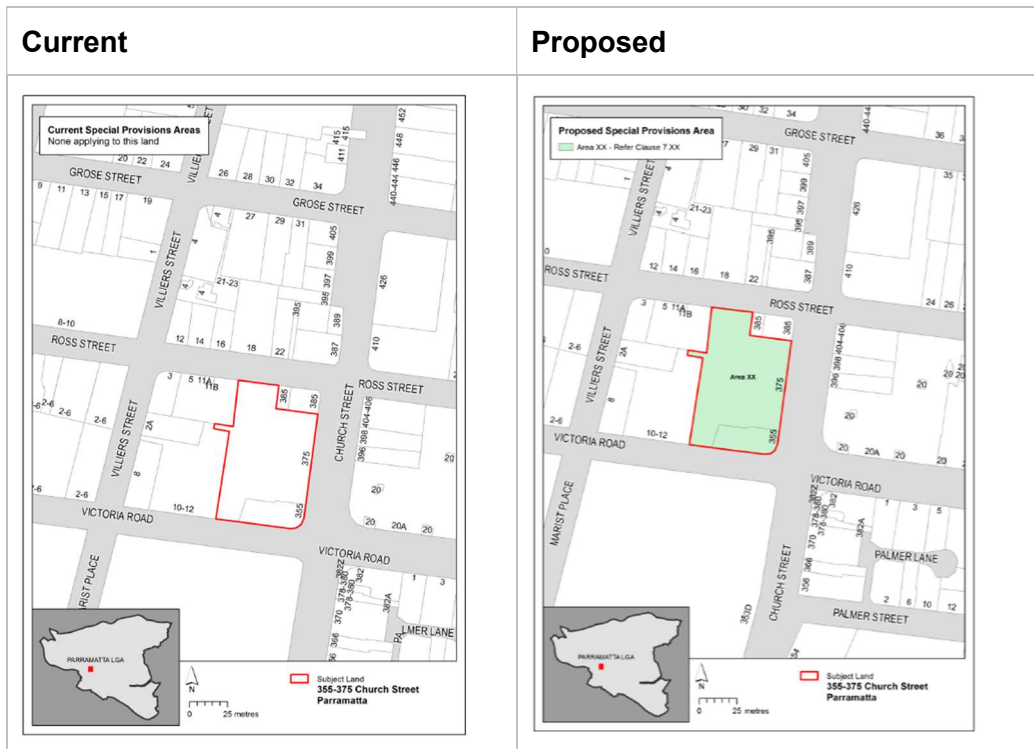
| Current | Proposed |
|---|---|
| Current Special Provisions Areas None applying to this land 22 24 VILLIERS 5 415 415 411 452 448 446 440-444 26 28 30 32 34 GROSE STREET 9 11 13 15 17 19 GROSE STREET 1 4 27 29 31 405 399 397 395 VILLIERS STREET 4 21-23 4 426 389 387 8-10 12 14 16 18 22 410 ROSS STREET 3 5 11A 11B 385 385 ROSS STREET 2-6 2-6 2-6 2A VILLIERS STREET 8 375 CHURCH STREET 396 398 404-406 20 20 10-12 355 2-6 2-6 VICTORIA ROAD 20 20A 20 VICTORIA ROAD MARIST PLACE 382 378-380 370 366 382A 1 3 PA LMER LANE PARRAMATTA LGA N 0 25 metres Subject Land 355-375 Church Street Parramatta | Proposed Special Provisions Area Area XX - Refer Clause 7.XX 30 32 34 440-444 GROSE STREET 36 27 29 31 405 399 397 395 35 VILLIERS STREET 4 21-23 426 0 389 387 386 ROSS STREET 12 14 16 18 22 410 ROSS STREET 24 26 3 5 11A 11B 385 385 2-6 VILLIERS STREET 2A 8 Area XX 375 396 398 404-406 20 10-12 355 20 2-6 VICTORIA ROAD 20 20A 20 20 VICTORIA ROAD MARIST PLACE 382 378-380 370 366 356 382A 1 3 5 PALMER LANE CHURCH STREET 353D 2 6 10 12 PALMER STREET PARRAMATTA LGA N 0 25 metres Subject Land 355-375 Church Street Parramatta |